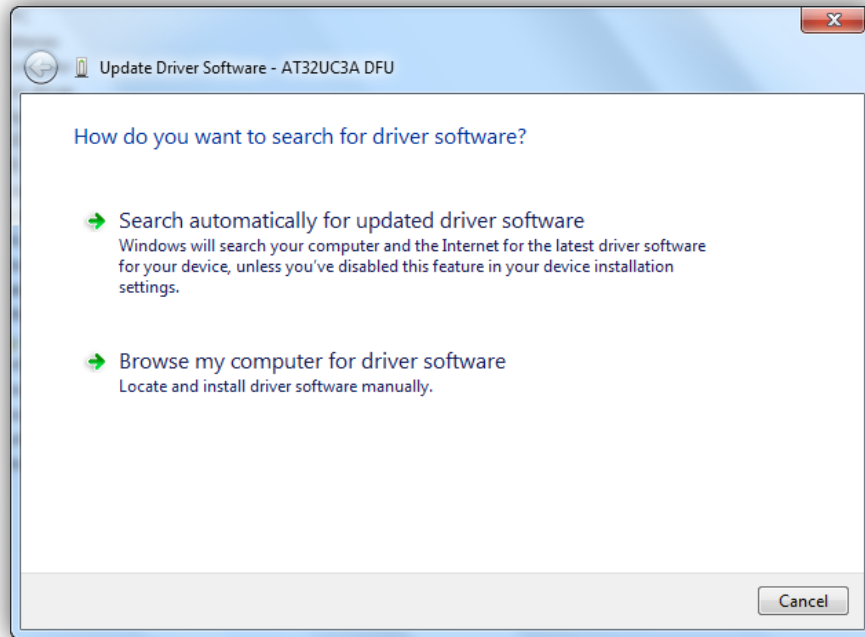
Update Driver Software - AT32UC3A DFU

How do you want to search for driver software?

Search automatically for updated driver software
Windows will search your computer and the Internet for the latest driver software for your device, unless you've disabled this feature in your device installation settings.

Browse my computer for driver software
Locate and install driver software manually.

Cancel